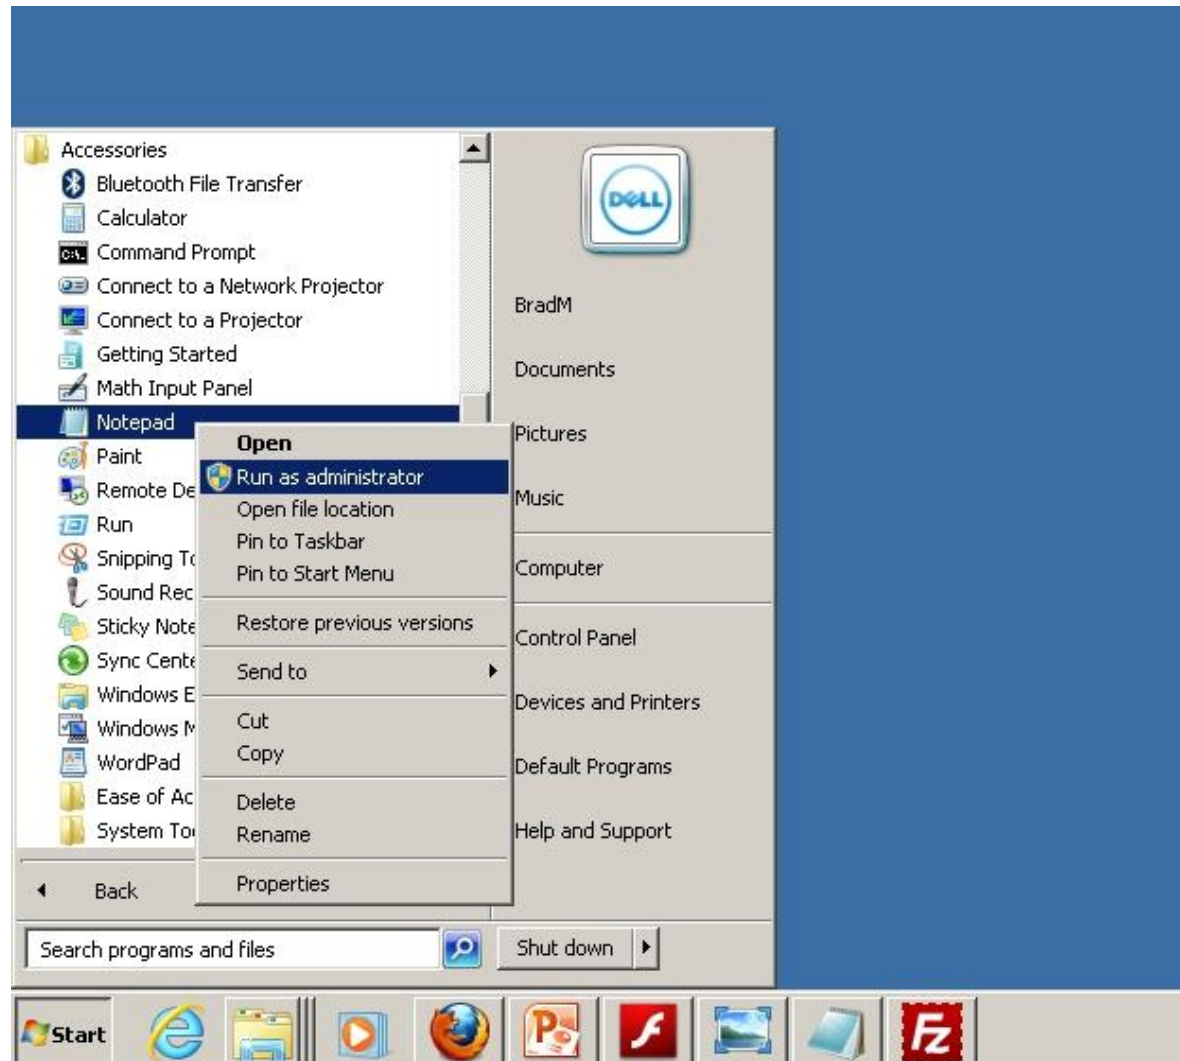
Accessories
Bluetooth File Transfer
Calculator
Command Prompt
Connect to a Network Projector
Connect to a Projector
Getting Started
Math Input Panel
Notepad
Paint
Remote De
Run
Snipping To
Sound Rec
Sticky Note
Sync Cente
Windows E
Windows M
WordPad
Ease of Ac
System To

Open
Run as administrator
Open file location
Pin to Taskbar
Pin to Start Menu
Restore previous versions
Send to
Cut
Copy
Delete
Rename
Properties

DELL
BradM
Documents
Pictures
Music
Computer
Control Panel
Devices and Printers
Default Programs
Help and Support

Back
Search programs and files
Shut down
Start